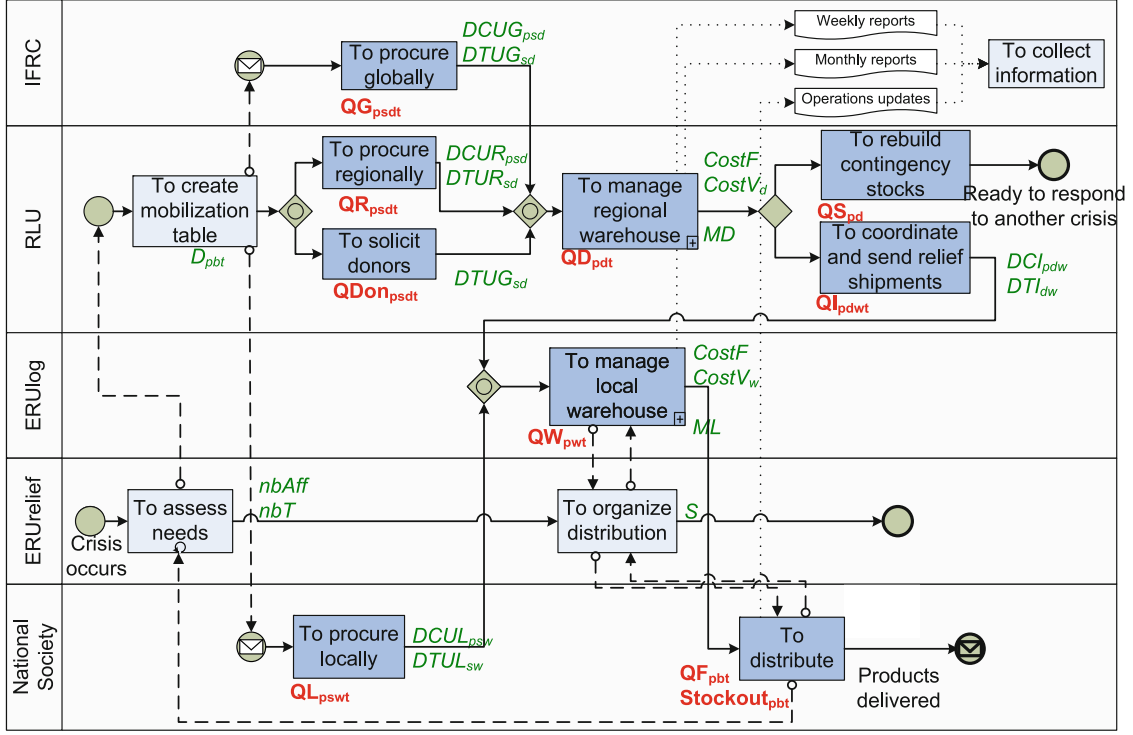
IFRC

To procure globally
$DCUG_{psd}$
$DTUG_{sd}$
$QG_{psdt}$

Weekly reports
Monthly reports
Operations updates
To collect information

RLU

To create mobilization table
$D_{pbt}$
To procure regionally
$DCUR_{psd}$
$DTUR_{sd}$
$QR_{psdt}$
To solicit donors
$DTUG_{sd}$
$QDon_{psdt}$
To manage regional warehouse
$QD_{pdt}$
$MD$
$CostF$
$CostV_d$
To rebuild contingency stocks
$QS_{pd}$
Ready to respond to another crisis
To coordinate and send relief shipments
$QI_{pdwt}$
$DCI_{pdw}$
$DTI_{dw}$

ERUlog

To manage local warehouse
$CostF$
$CostV_w$
$QW_{pwt}$
$ML$

ERUrelief

Crisis occurs
To assess needs
$nbAff$
$nbT$
To organize distribution
$S$

National Society

To procure locally
$DCUL_{psw}$
$DTUL_{sw}$
$QL_{pswt}$
To distribute
$QF_{pbt}$
$Stockout_{pbt}$
Products delivered